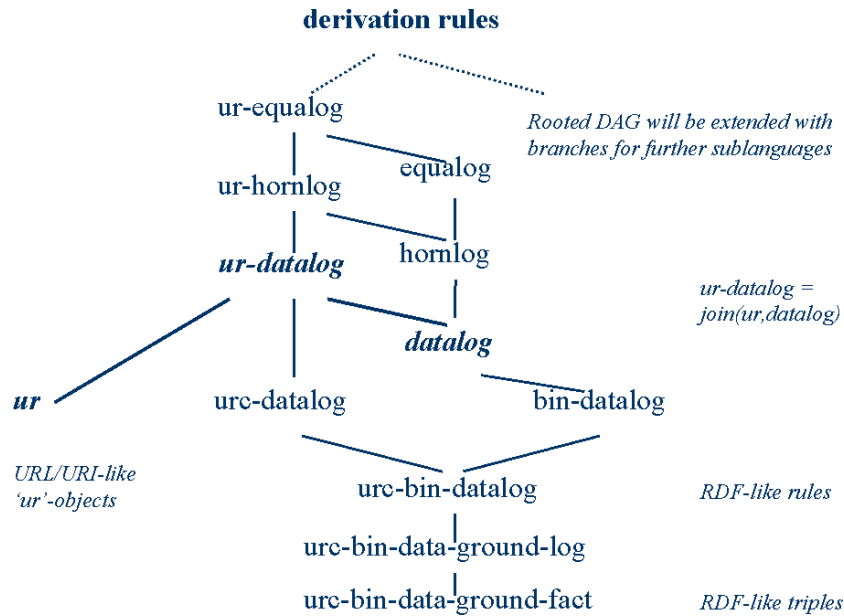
derivation rules

ur-equalog

Rooted DAG will be extended with branches for further sublanguages

equalog

ur-hornlog

hornlog

ur-datalog

ur-datalog = join(ur,datalog)

datalog

ur

urc-datalog

bin-datalog

URL/URI-like 'ur'-objects

urc-bin-datalog

RDF-like rules

urc-bin-data-ground-log

urc-bin-data-ground-fact

RDF-like triples